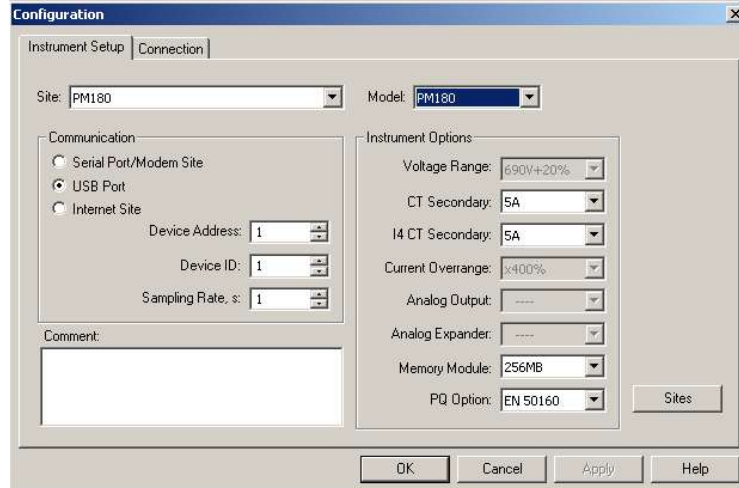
Configuration

Instrument Setup | Connection

Site: PM180

Model: PM180

Communication

Serial Port/Modem Site
USB Port
Internet Site

Device Address: 1
Device ID: 1
Sampling Rate, s: 1

Comment:

Instrument Options

Voltage Range: 690V+20%
CT Secondary: 5A
I4 CT Secondary: 5A
Current Overrange: x400%
Analog Output: ----
Analog Expander: ----
Memory Module: 256MB
PQ Option: EN 50160

Sites

OK | Cancel | Apply | Help